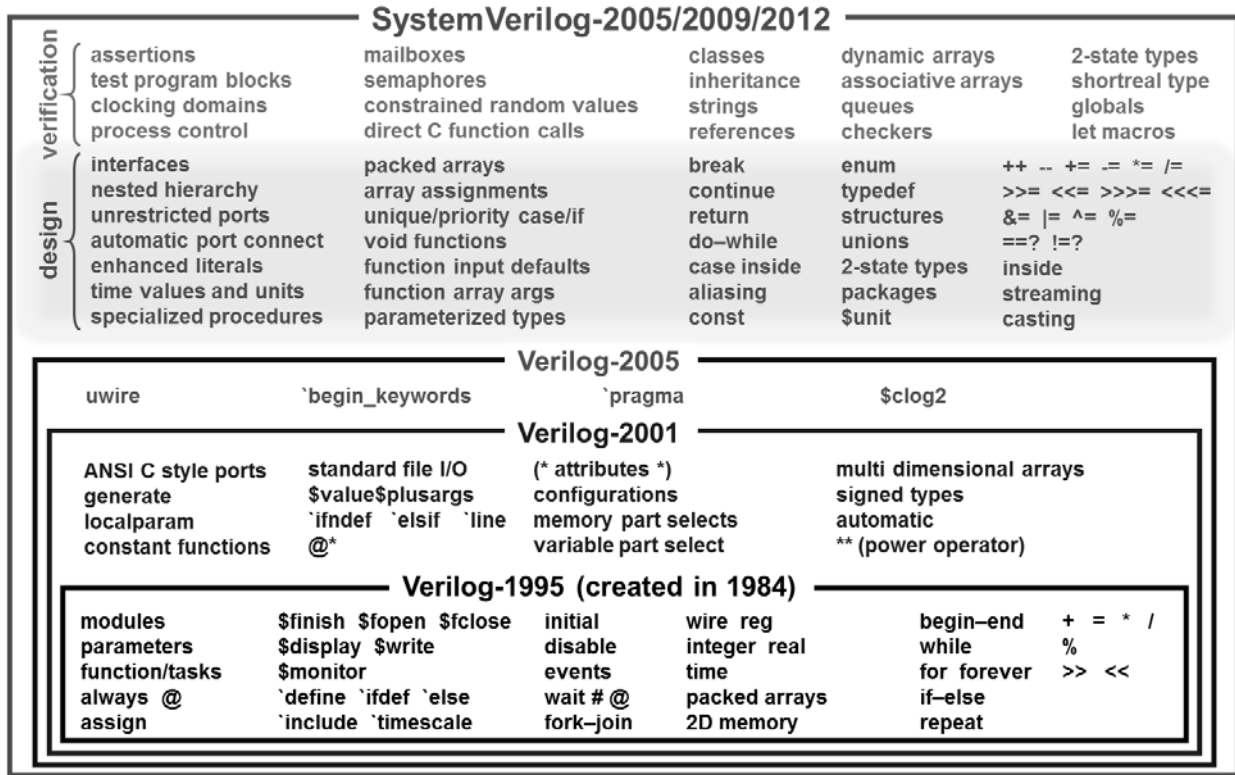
SystemVerilog-2005/2009/2012

verification

assertions
test program blocks
clocking domains
process control

mailboxes
semaphores
constrained random values
direct C function calls

classes
inheritance
strings
references

dynamic arrays
associative arrays
queues
checkers

2-state types
shortreal type
globals
let macros

design

interfaces
nested hierarchy
unrestricted ports
automatic port connect
enhanced literals
time values and units
specialized procedures

packed arrays
array assignments
unique/priority case/if
void functions
function input defaults
function array args
parameterized types

break
continue
return
do–while
case inside
aliasing
const

enum
typedef
structures
unions
2-state types
packages
$unit

++ -- += -= *= /=
>>= <<= >>>= <<<=
&= |= ^= %=
==? !=?
inside
streaming
casting

Verilog-2005

uwire
`begin_keywords
`pragma
$clog2

Verilog-2001

ANSI C style ports
generate
localparam
constant functions

standard file I/O
$value$plusargs
`ifndef `elsif `line
@*

(* attributes *)
configurations
memory part selects
variable part select

multi dimensional arrays
signed types
automatic
** (power operator)

Verilog-1995 (created in 1984)

modules
parameters
function/tasks
always @
assign

$finish $fopen $fclose
$display $write
$monitor
`define `ifdef `else
`include `timescale

initial
disable
events
wait # @
fork–join

wire reg
integer real
time
packed arrays
2D memory

begin–end
while
for forever
if–else
repeat

+ = * /
%
>> <<